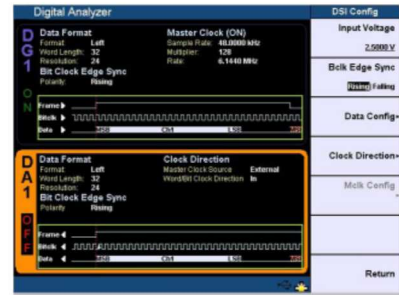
Digital Analyzer

DSI Config

D
G
1

Data Format
Format: Left
Word Length: 32
Resolution: 24

Master Clock (ON)
Sample Rate: 48.0000 kHz
Multiplier: 128
Rate: 6.1440 MHz

Bit Clock Edge Sync
Polarity: Rising

O
N

Frame
Bitclk
Data
MSB
Ch1
LSB

D
A
1

Data Format
Format: Left
Word Length: 32
Resolution: 24

Clock Direction
Master Clock Source: External
Word/Bit Clock Direction: In

Bit Clock Edge Sync
Polarity: Rising

O
F
F

Frame
Bitclk
Data
MSB
Ch1
LSB

Input Voltage
2.5000 V

Bclk Edge Sync
Rising Falling

Data Config

Clock Direction

Mclk Config

Return